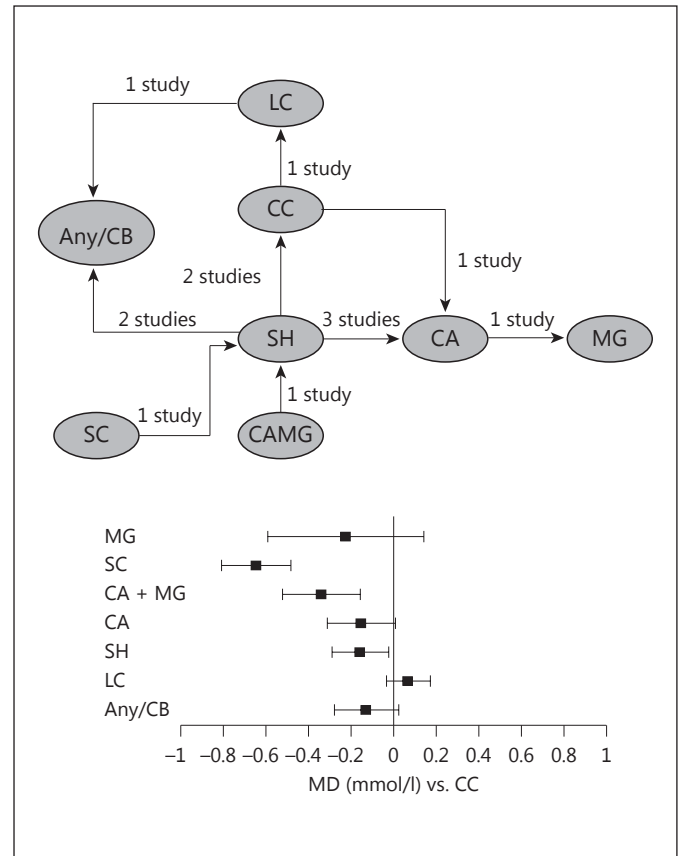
1 study
LC
1 study
CC
Any/CB
1 study
2 studies
2 studies
SH
3 studies
CA
1 study
MG
1 study
SC
1 study
CAMG

MG
SC
CA + MG
CA
SH
LC
Any/CB
–1 –0.8 –0.6 –0.4 –0.2 0 0.2 0.4 0.6 0.8 1
MD (mmol/l) vs. CC